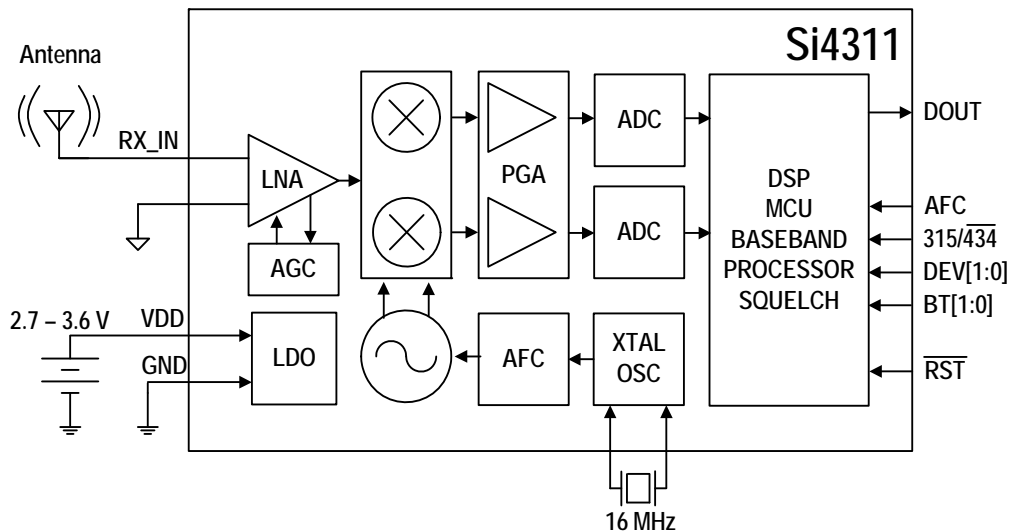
Si4311

Antenna

RX_IN

LNA

AGC

PGA

ADC

ADC

DSP
MCU
BASEBAND
PROCESSOR
SQUELCH

DOUT

AFC

315/$\overline{434}$

DEV[1:0]

BT[1:0]

$\overline{RST}$

2.7 – 3.6 V

VDD

GND

LDO

AFC

XTAL
OSC

16 MHz